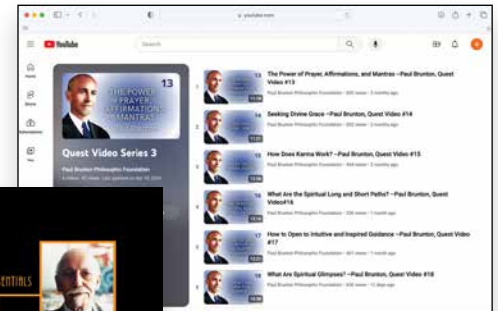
youtube.com

YouTube

Search

Home

Shorts

Subscriptions

You

13
THE POWER OF PRAYER, AFFIRMATIONS, MANTRAS

Quest Video Series 3

Paul Brunton Philosophic Foundation

1 The Power of Prayer, Affirmations, and Mantras ~Paul Brunton, Quest Video #13
Paul Brunton Philosophic Foundation • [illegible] views • 2 months ago

2 Seeking Divine Grace ~Paul Brunton, Quest Video #14
Paul Brunton Philosophic Foundation • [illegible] views • 2 months ago

3 How Does Karma Work? ~Paul Brunton, Quest Video #15
Paul Brunton Philosophic Foundation • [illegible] views • 2 months ago

4 What Are the Spiritual Long and Short Paths? ~Paul Brunton, Quest Video#16
Paul Brunton Philosophic Foundation • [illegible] views • 1 month ago

5 How to Open to Intuitive and Inspired Guidance ~Paul Brunton, Quest Video #17
Paul Brunton Philosophic Foundation • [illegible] views • 1 month ago

6 What Are Spiritual Glimpses? ~Paul Brunton, Quest Video #18
Paul Brunton Philosophic Foundation • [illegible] views • 12 days ago

ENTIALS